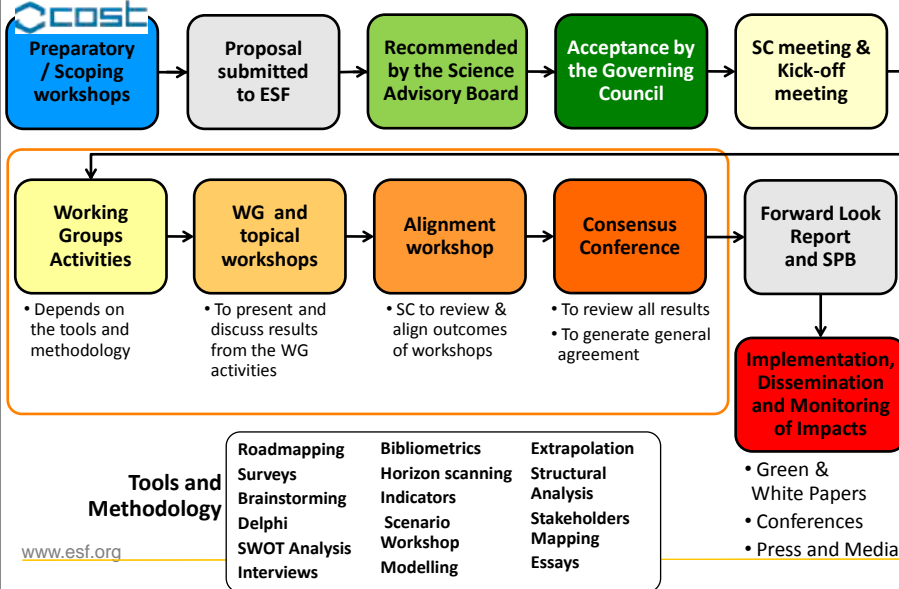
cost

Preparatory / Scoping workshops

Proposal submitted to ESF

Recommended by the Science Advisory Board

Acceptance by the Governing Council

SC meeting & Kick-off meeting

Working Groups Activities

• Depends on the tools and methodology

WG and topical workshops

• To present and discuss results from the WG activities

Alignment workshop

• SC to review & align outcomes of workshops

Consensus Conference

• To review all results
• To generate general agreement

Forward Look Report and SPB

Implementation, Dissemination and Monitoring of Impacts

• Green & White Papers
• Conferences
• Press and Media

Tools and Methodology

Roadmapping
Surveys
Brainstorming
Delphi
SWOT Analysis
Interviews

Bibliometrics
Horizon scanning
Indicators
Scenario Workshop
Modelling

Extrapolation
Structural Analysis
Stakeholders Mapping
Essays

www.esf.org